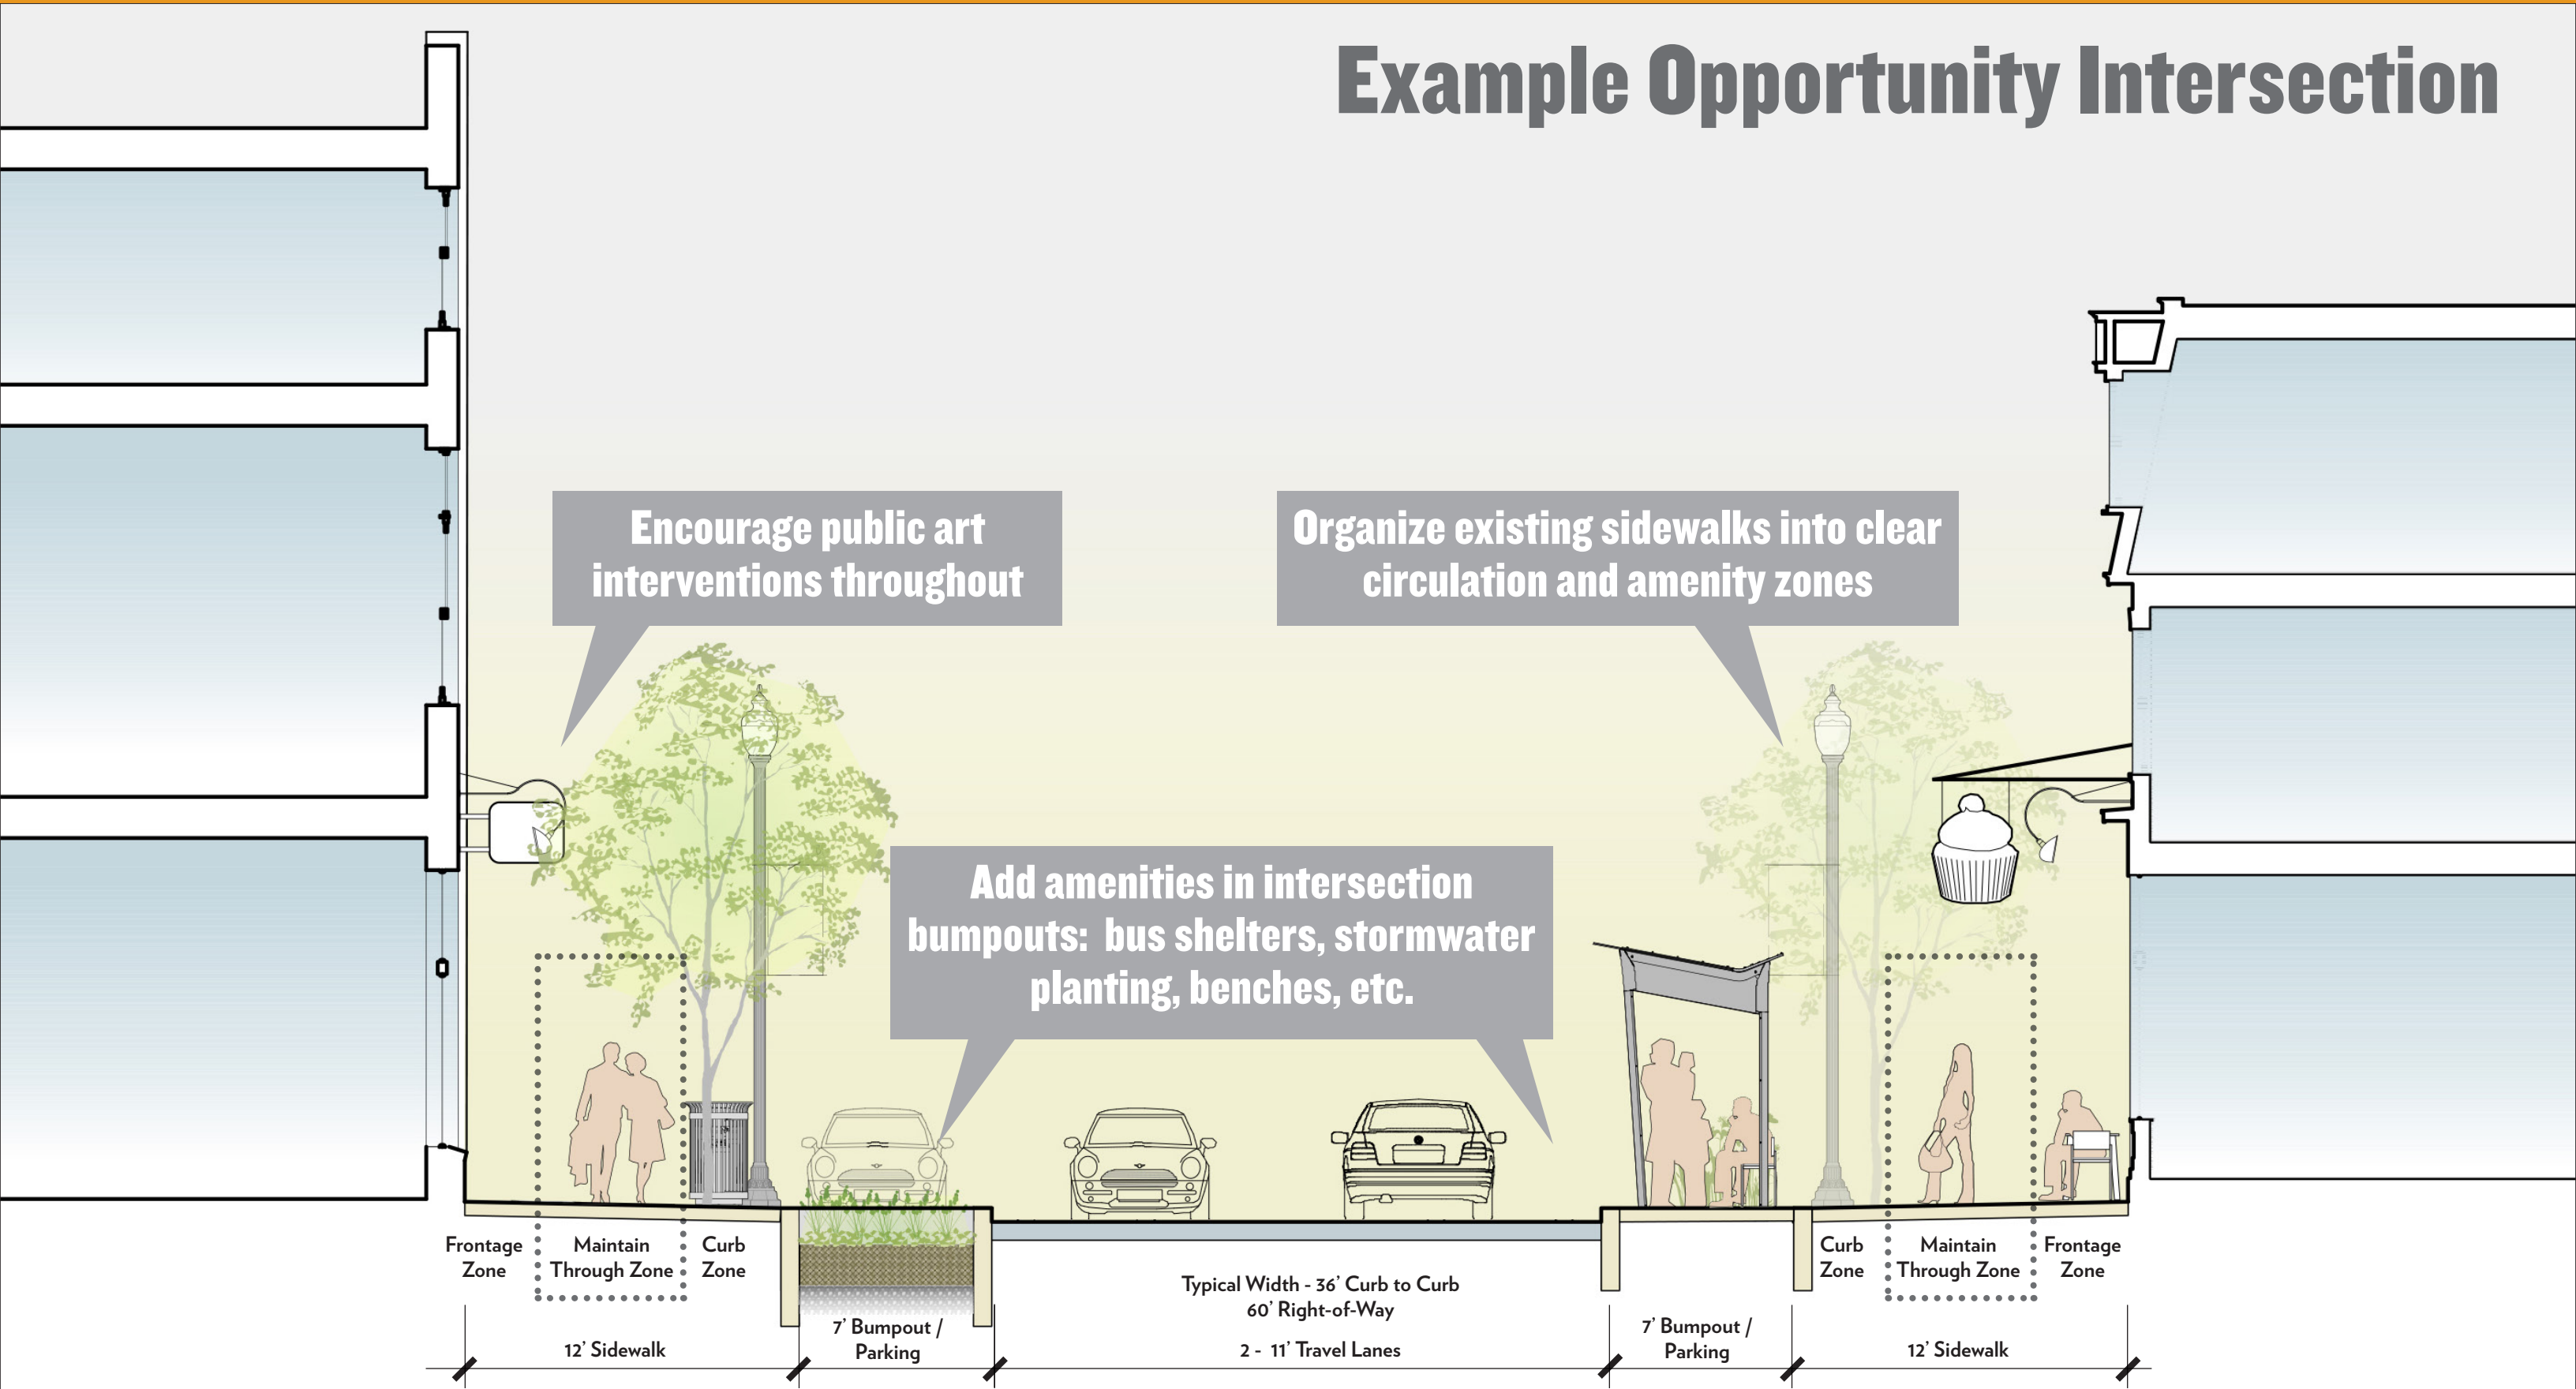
Example Opportunity Intersection

Encourage public art interventions throughout

Organize existing sidewalks into clear circulation and amenity zones

Add amenities in intersection bumpouts: bus shelters, stormwater planting, benches, etc.

Frontage Zone

Maintain Through Zone

Curb Zone

Curb Zone

Maintain Through Zone

Frontage Zone

Typical Width - 36' Curb to Curb
60' Right-of-Way

12' Sidewalk

7' Bumpout / Parking

2 - 11' Travel Lanes

7' Bumpout / Parking

12' Sidewalk